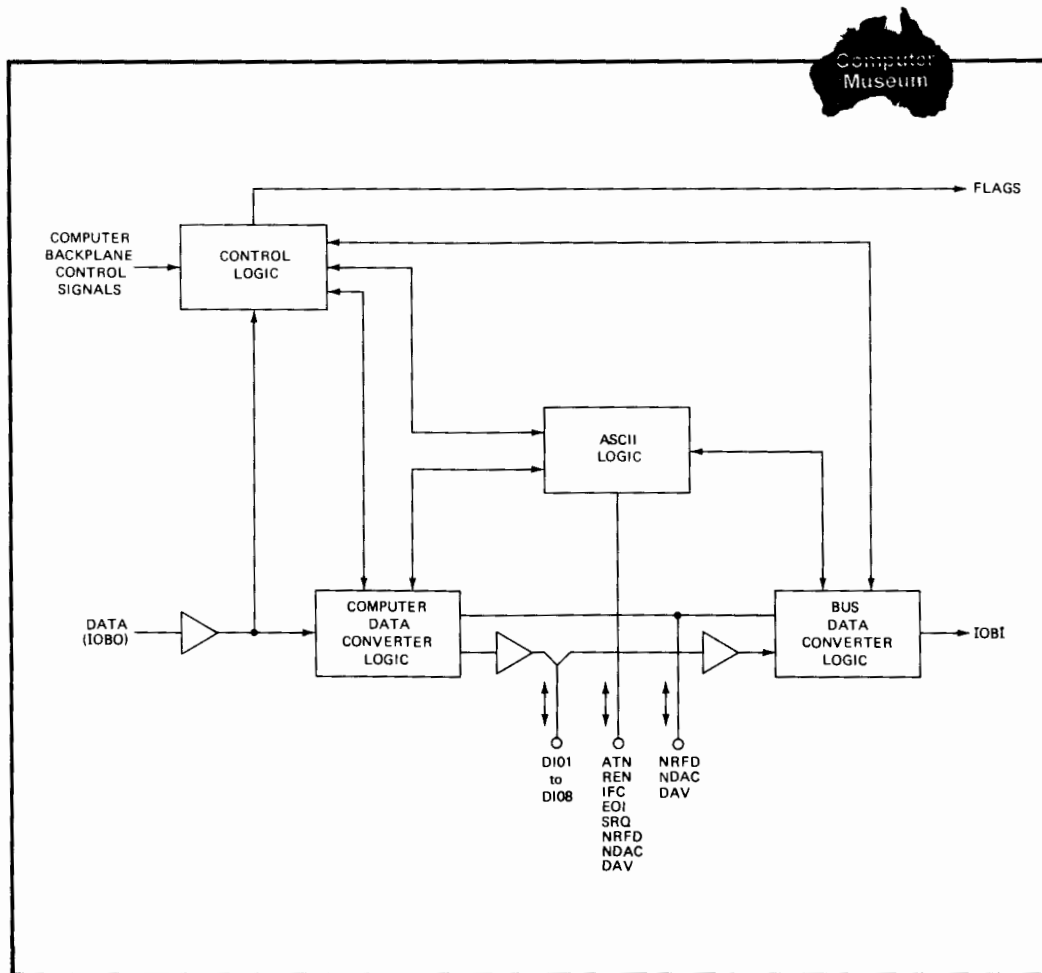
Computer Museum

FLAGS

COMPUTER BACKPLANE CONTROL SIGNALS

CONTROL LOGIC

ASCII LOGIC

DATA (IOBO)

COMPUTER DATA CONVERTER LOGIC

BUS DATA CONVERTER LOGIC

IOBI

DI01 to DI08

ATN REN IFC EOI SRQ NRFD NDAC DAV

NRFD NDAC DAV